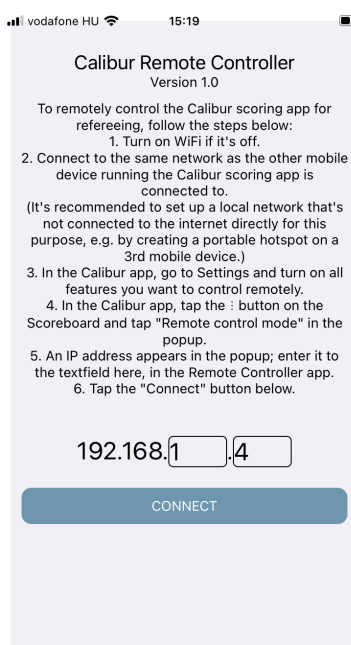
vodafone HU 15:19

Calibur Remote Controller
Version 1.0

To remotely control the Calibur scoring app for refereeing, follow the steps below:
1. Turn on WiFi if it's off.
2. Connect to the same network as the other mobile device running the Calibur scoring app is connected to.
(It's recommended to set up a local network that's not connected to the internet directly for this purpose, e.g. by creating a portable hotspot on a 3rd mobile device.)
3. In the Calibur app, go to Settings and turn on all features you want to control remotely.
4. In the Calibur app, tap the ⋮ button on the Scoreboard and tap "Remote control mode" in the popup.
5. An IP address appears in the popup; enter it to the textfield here, in the Remote Controller app.
6. Tap the "Connect" button below.

192.168.1 .4

CONNECT